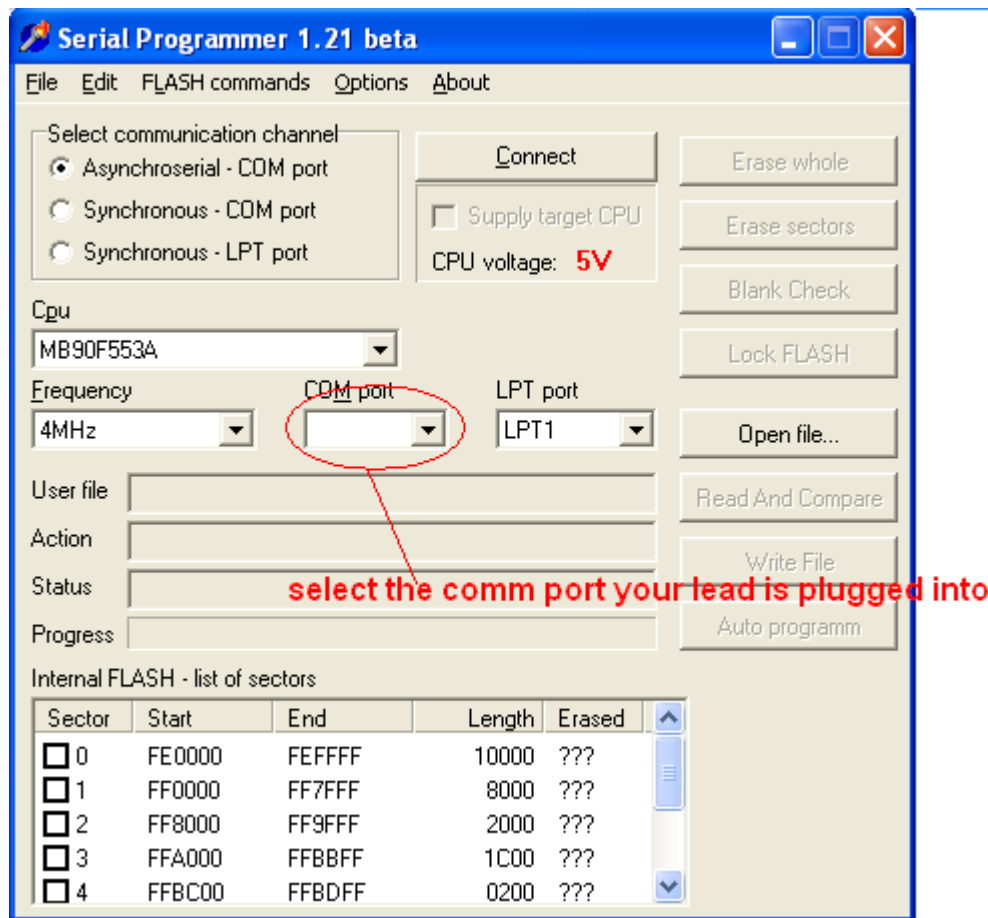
Serial Programmer 1.21 beta

File Edit FLASH commands Options About

Select communication channel
Asynchroserial - COM port
Synchronous - COM port
Synchronous - LPT port

Connect

Supply target CPU
CPU voltage: 5V

Erase whole
Erase sectors
Blank Check
Lock FLASH

Cpu
MB90F553A

Frequency
4MHz

COM port

LPT port
LPT1

Open file...

User file
Action
Status
Progress

Read And Compare
Write File
Auto programm

select the comm port your lead is plugged into

Internal FLASH - list of sectors

| Sector | Start | End | Length | Erased |
|---|---|---|---|---|
| 0 | FE0000 | FEFFFF | 10000 | ??? |
| 1 | FF0000 | FF7FFF | 8000 | ??? |
| 2 | FF8000 | FF9FFF | 2000 | ??? |
| 3 | FFA000 | FFBBFF | 1C00 | ??? |
| 4 | FFBC00 | FFBDFF | 0200 | ??? |